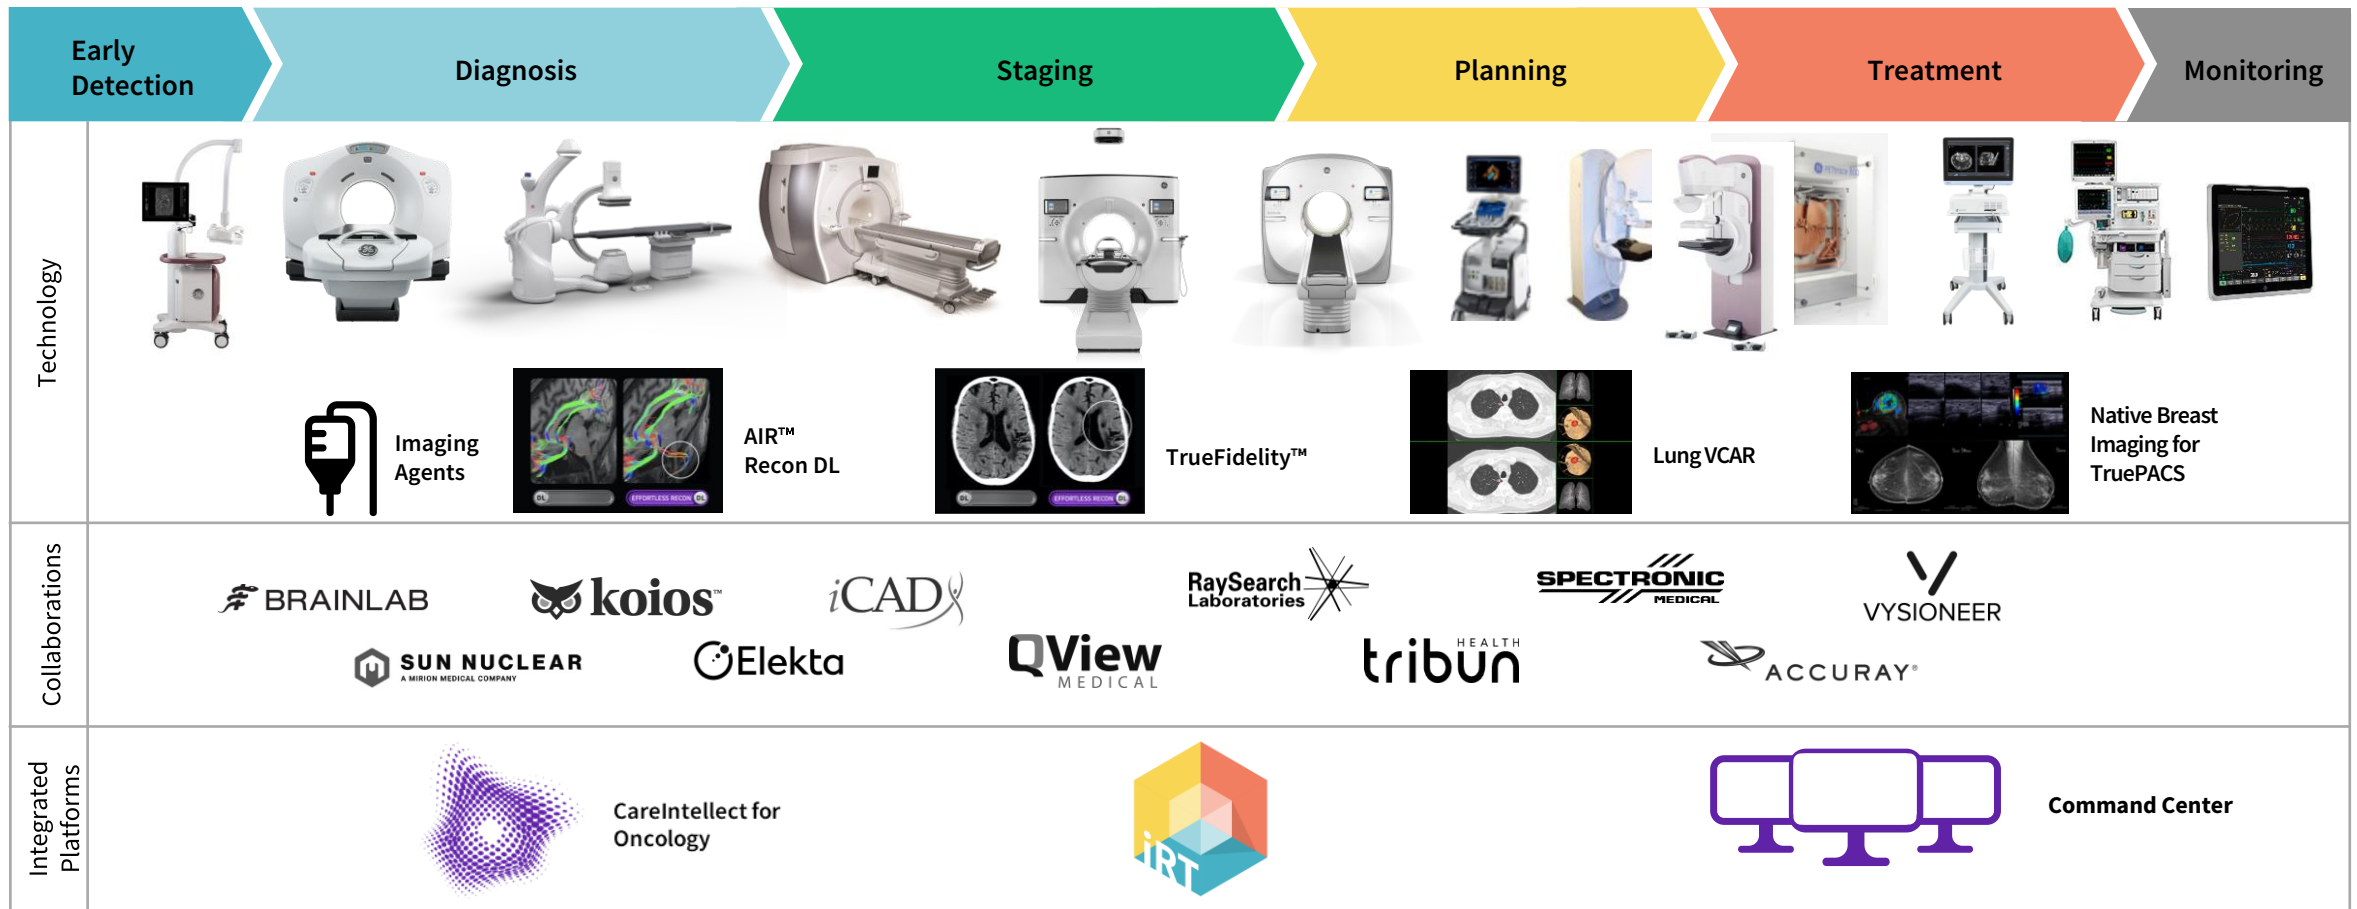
Early Detection | Diagnosis | Staging | Planning | Treatment | Monitoring

Technology

Imaging Agents

DL EFFORTLESS RECON DL

AIR™ Recon DL

DL EFFORTLESS RECON DL

TrueFidelity™

Lung VCAR

Native Breast Imaging for TruePACS

Collaborations

BRAINLAB

koios

iCAD

RaySearch Laboratories

SPECTRONIC MEDICAL

VYSIONEER

SUN NUCLEAR A MIRION MEDICAL COMPANY

Elekta

QView MEDICAL

tribun HEALTH

ACCURAY

Integrated Platforms

CareIntellect for Oncology

iRT

Command Center